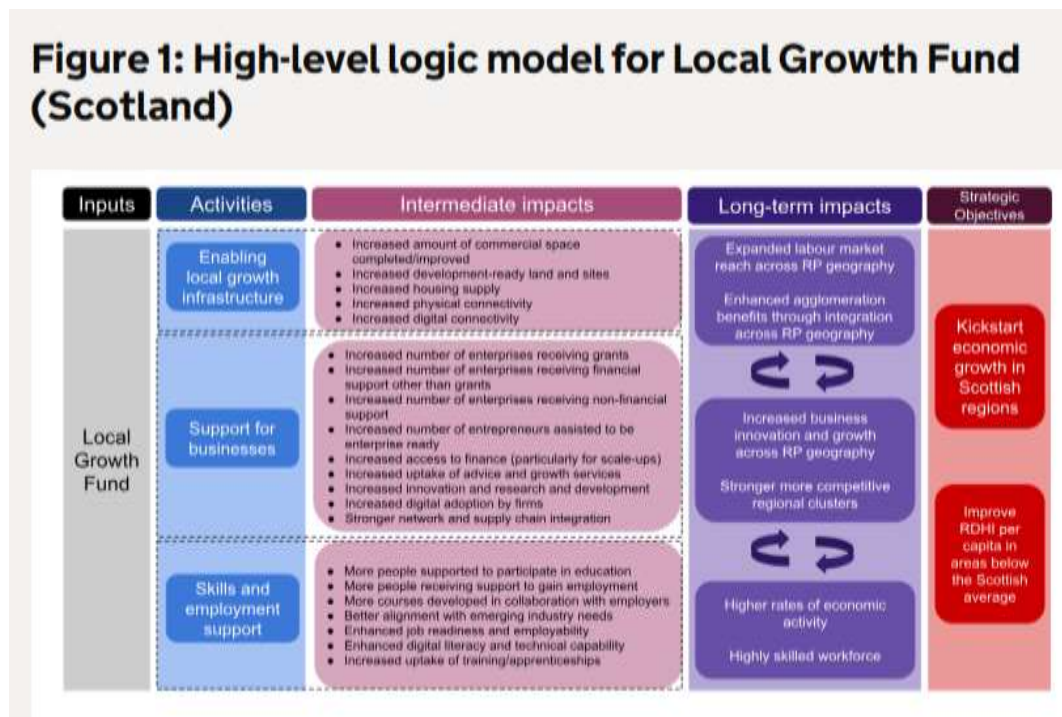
Figure 1: High-level logic model for Local Growth Fund (Scotland)

Inputs

Activities

Intermediate impacts

Long-term impacts

Strategic Objectives

Local Growth Fund

Enabling local growth infrastructure

- Increased amount of commercial space completed/improved
- Increased development-ready land and sites
- Increased housing supply
- Increased physical connectivity
- Increased digital connectivity

Support for businesses

- Increased number of enterprises receiving grants
- Increased number of enterprises receiving financial support other than grants
- Increased number of enterprises receiving non-financial support
- Increased number of entrepreneurs assisted to be enterprise ready
- Increased access to finance (particularly for scale-ups)
- Increased uptake of advice and growth services
- Increased innovation and research and development
- Increased digital adoption by firms
- Stronger network and supply chain integration

Skills and employment support

- More people supported to participate in education
- More people receiving support to gain employment
- More courses developed in collaboration with employers
- Better alignment with emerging industry needs
- Enhanced job readiness and employability
- Enhanced digital literacy and technical capability
- Increased uptake of training/apprenticeships

Expanded labour market reach across RP geography

Enhanced agglomeration benefits through integration across RP geography

Increased business innovation and growth across RP geography

Stronger more competitive regional clusters

Higher rates of economic activity

Highly skilled workforce

Kickstart economic growth in Scottish regions

Improve RDHI per capita in areas below the Scottish average